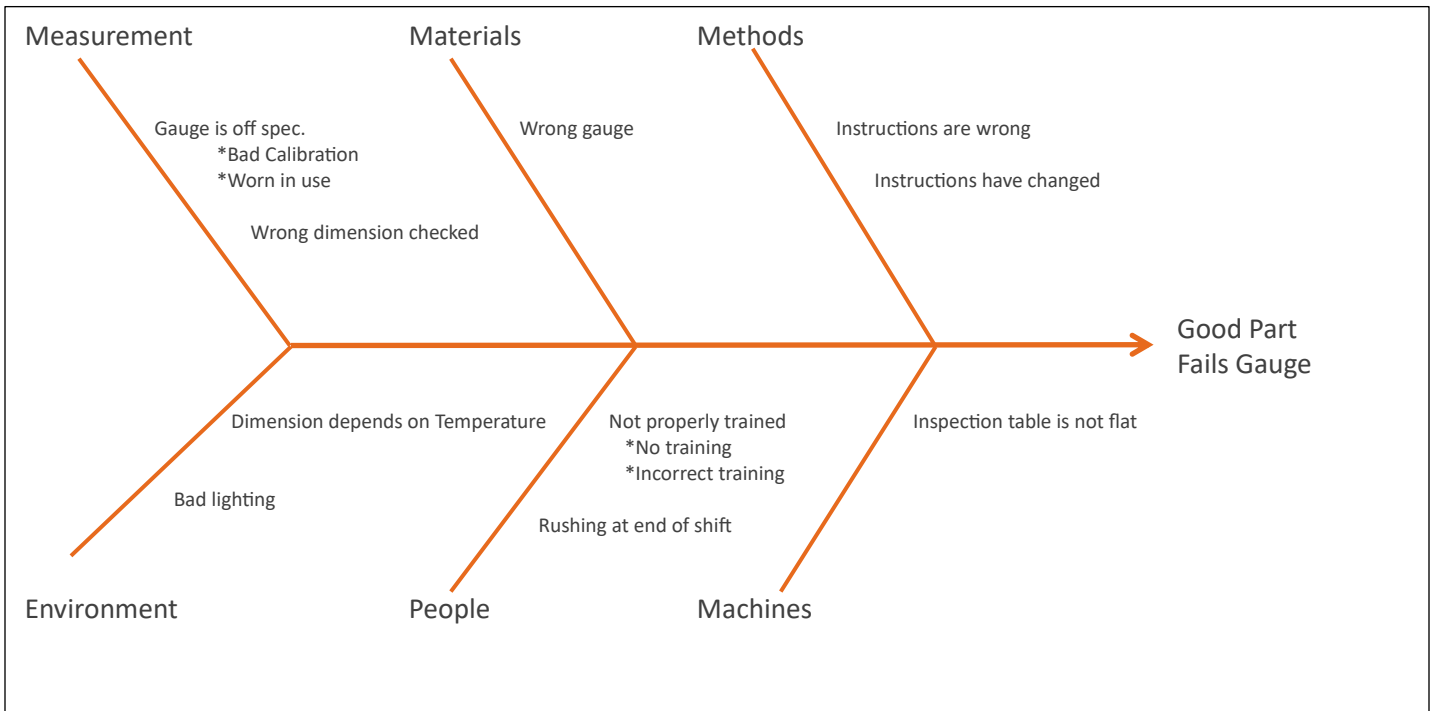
Measurement

Gauge is off spec.
*Bad Calibration
*Worn in use

Wrong dimension checked

Materials

Wrong gauge

Methods

Instructions are wrong

Instructions have changed

Good Part Fails Gauge

Dimension depends on Temperature

Bad lighting

Environment

Not properly trained
*No training
*Incorrect training

Rushing at end of shift

People

Inspection table is not flat

Machines